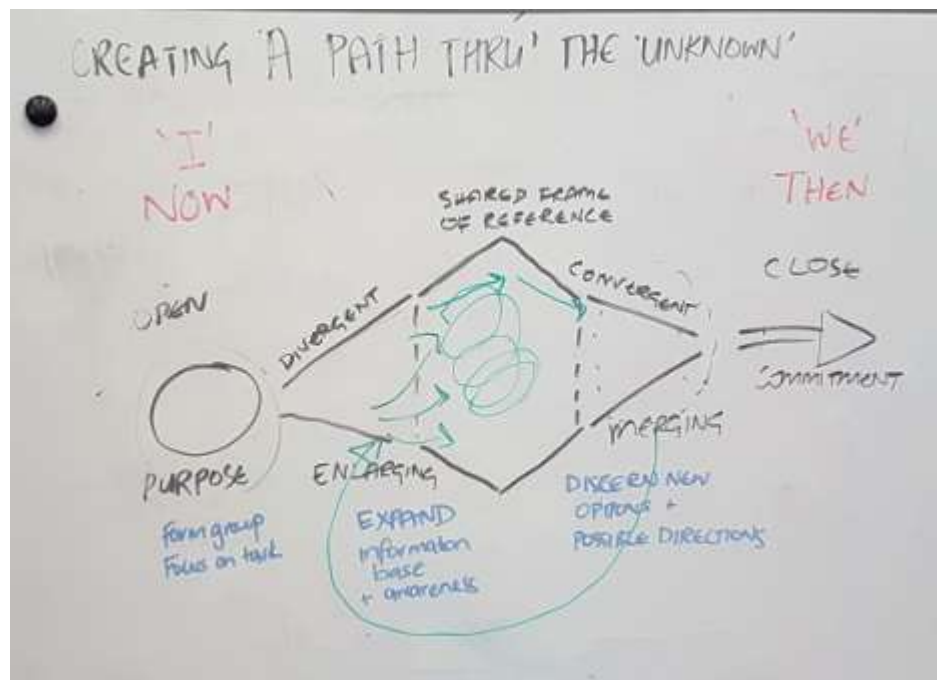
CREATING 'A PATH THRU' THE 'UNKNOWN'

'I'
NOW

'WE'
THEN

SHARED FRAME
OF REFERENCE

OPEN

DIVERGENT

CONVERGENT

CLOSE

COMMITMENT

PURPOSE

ENLARGING

MERGING

Form group
Focus on task

EXPAND
information
base
+ awareness

DISCERN NEW
OPTIONS +
POSSIBLE DIRECTIONS